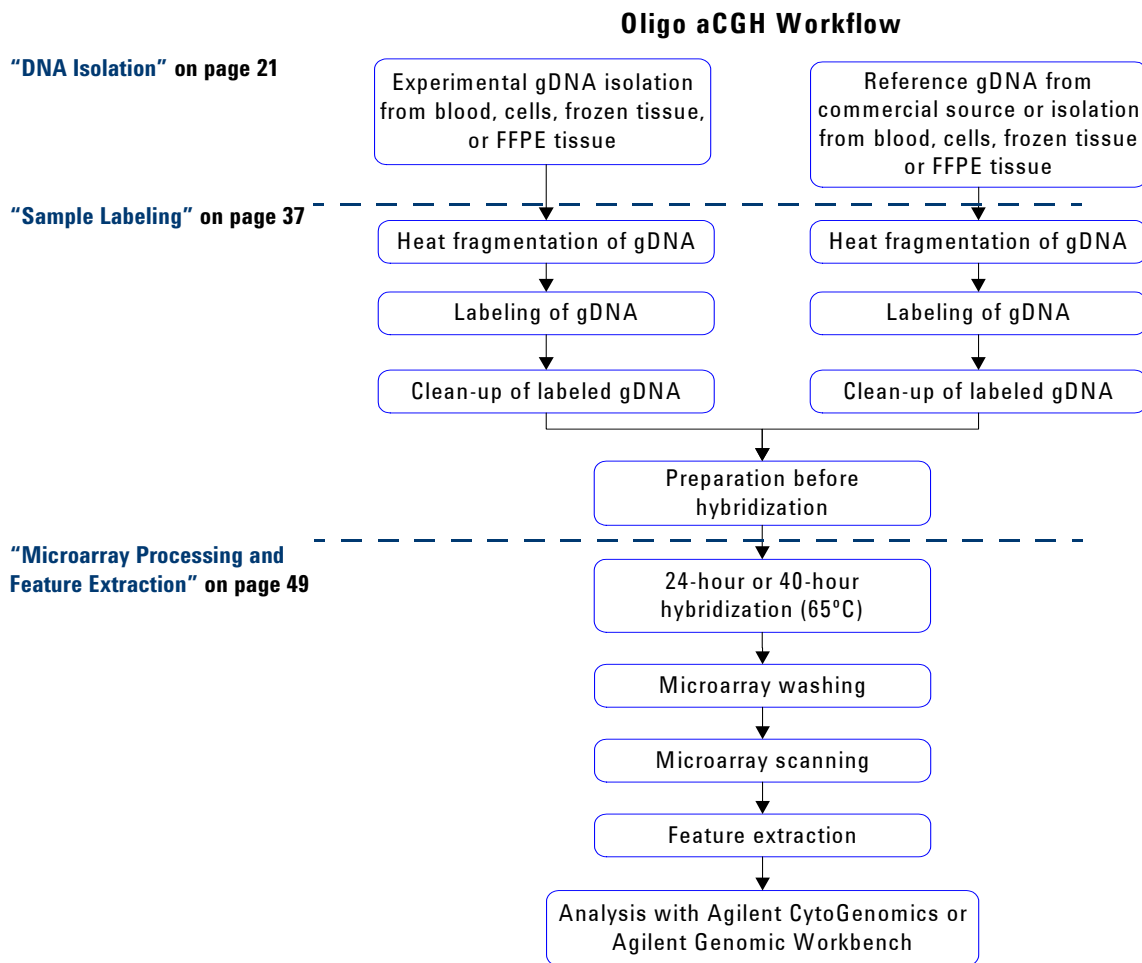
Oligo aCGH Workflow

"DNA Isolation" on page 21

Experimental gDNA isolation from blood, cells, frozen tissue, or FFPE tissue

Reference gDNA from commercial source or isolation from blood, cells, frozen tissue or FFPE tissue

"Sample Labeling" on page 37

Heat fragmentation of gDNA

Heat fragmentation of gDNA

Labeling of gDNA

Labeling of gDNA

Clean-up of labeled gDNA

Clean-up of labeled gDNA

Preparation before hybridization

"Microarray Processing and Feature Extraction" on page 49

24-hour or 40-hour hybridization (65°C)

Microarray washing

Microarray scanning

Feature extraction

Analysis with Agilent CytoGenomics or Agilent Genomic Workbench